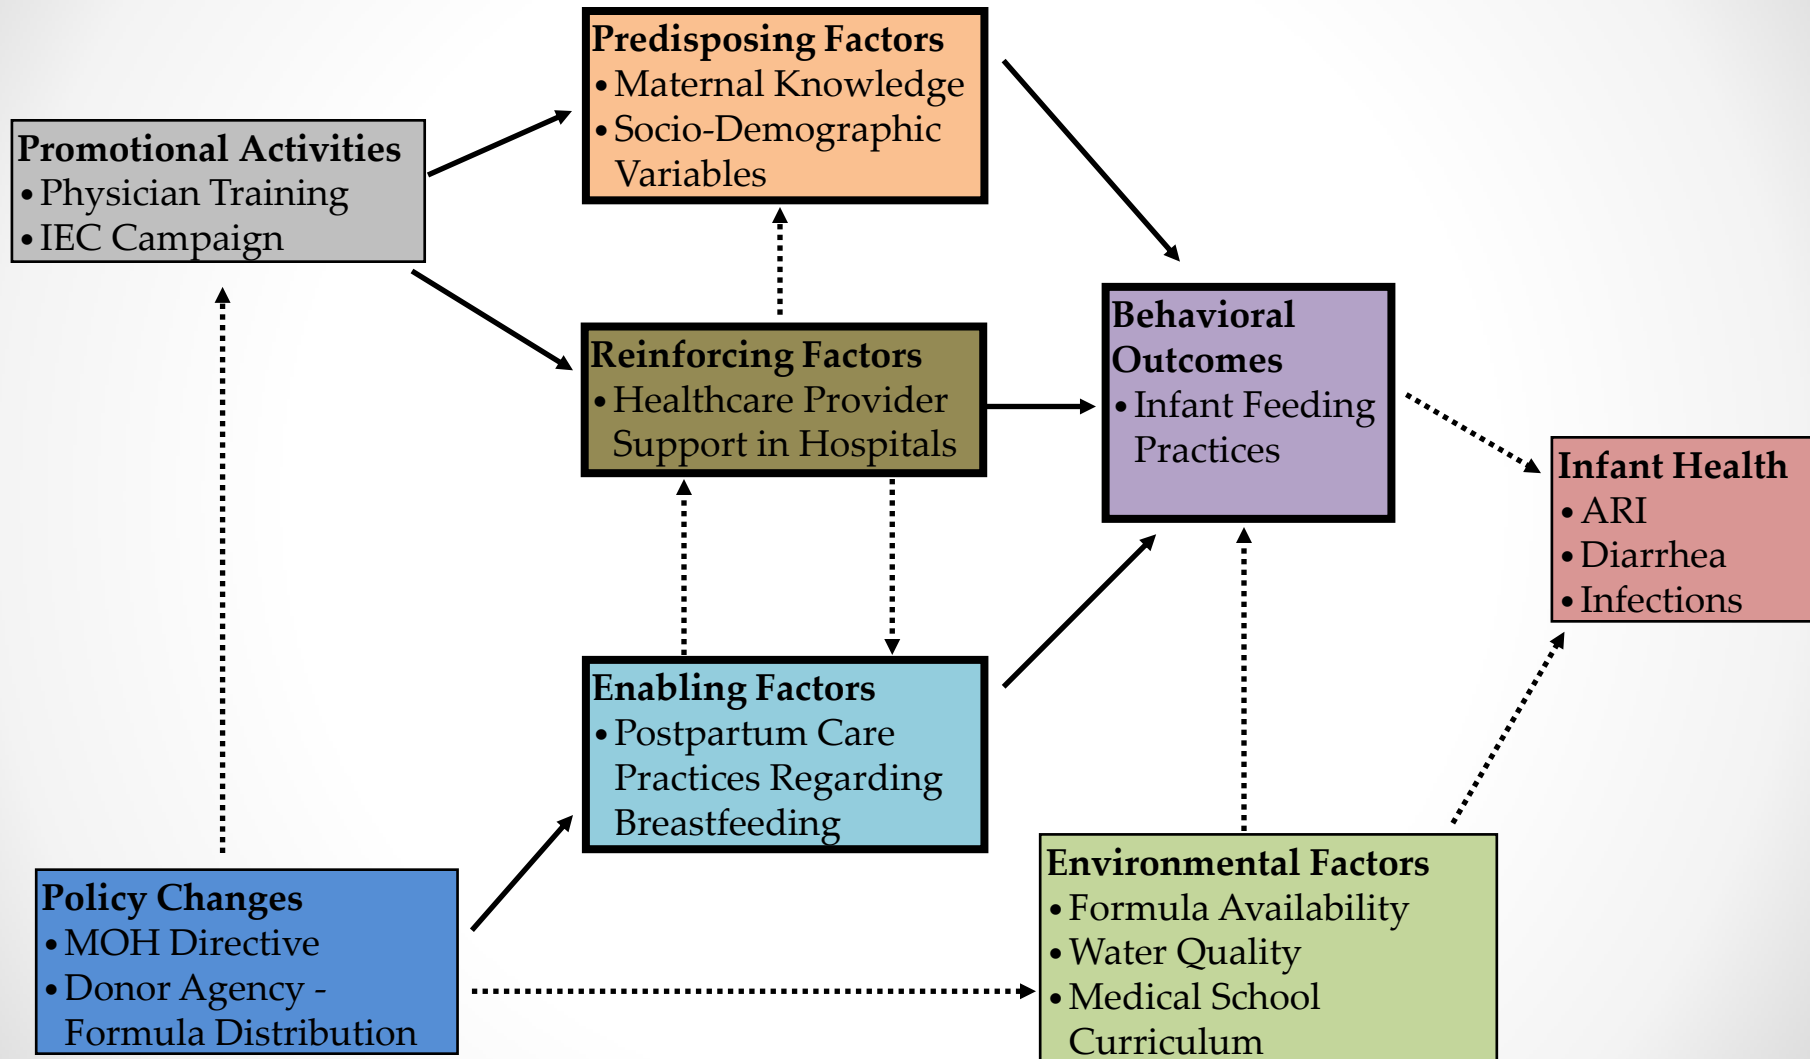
Promotional Activities
• Physician Training
• IEC Campaign

Predisposing Factors
• Maternal Knowledge
• Socio-Demographic Variables

Reinforcing Factors
• Healthcare Provider Support in Hospitals

Behavioral Outcomes
• Infant Feeding Practices

Infant Health
• ARI
• Diarrhea
• Infections

Enabling Factors
• Postpartum Care Practices Regarding Breastfeeding

Policy Changes
• MOH Directive
• Donor Agency - Formula Distribution

Environmental Factors
• Formula Availability
• Water Quality
• Medical School Curriculum